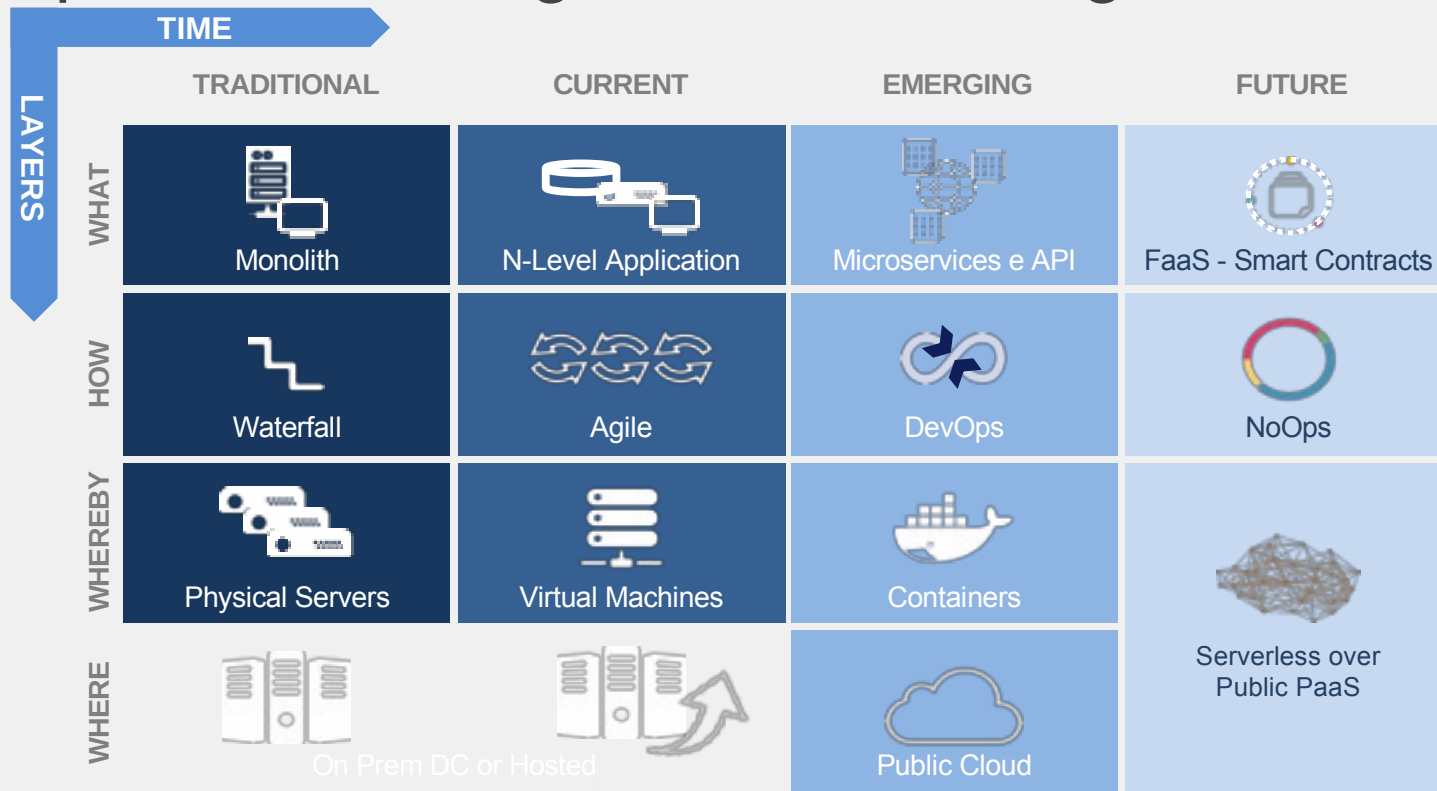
TIME

LAYERS

| | TRADITIONAL | CURRENT | EMERGING | FUTURE |
|---|---|---|---|---|
| WHAT | Monolith | N-Level Application | Microservices e API | FaaS - Smart Contracts |
| HOW | Waterfall | Agile | DevOps | NoOps |
| WHEREBY | Physical Servers | Virtual Machines | Containers | Serverless over Public PaaS |
| WHERE | On Prem DC or Hosted | | Public Cloud | |